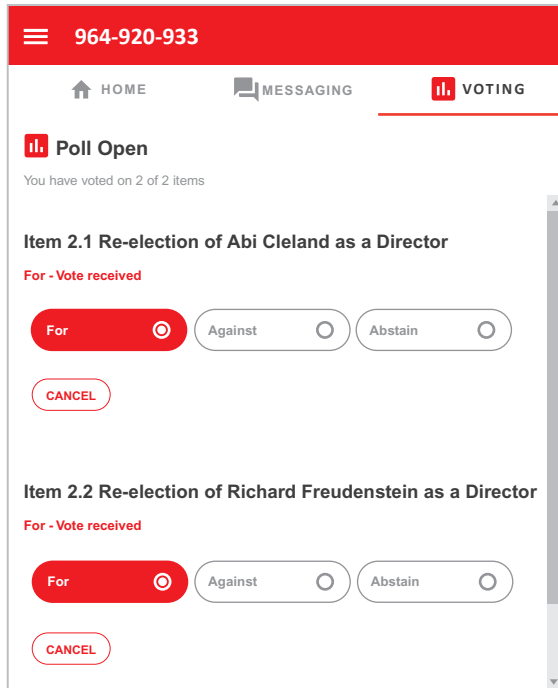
964-920-933

HOME MESSAGING VOTING

Poll Open

You have voted on 2 of 2 items

Item 2.1 Re-election of Abi Cleland as a Director

For - Vote received

For Against Abstain

CANCEL

Item 2.2 Re-election of Richard Freudenstein as a Director

For - Vote received

For Against Abstain

CANCEL